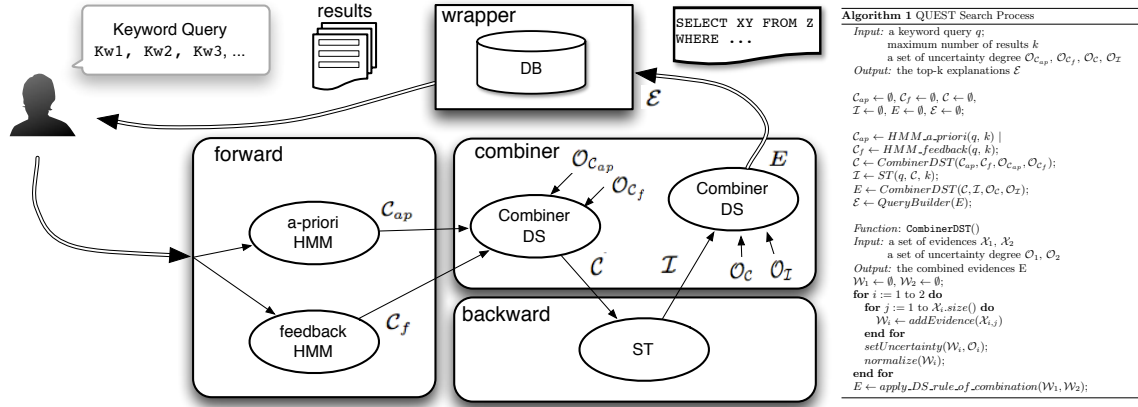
Keyword Query
Kw1, Kw2, Kw3, ...

results

wrapper

DB

SELECT XY FROM Z
WHERE ...

$\mathcal{E}$

forward

a-priori
HMM

$\mathcal{C}_{ap}$

feedback
HMM

$\mathcal{C}_f$

combiner

$\mathcal{O}_{\mathcal{C}_{ap}}$

$\mathcal{O}_{\mathcal{C}_f}$

Combiner
DS

$\mathcal{C}$

$\mathcal{I}$

Combiner
DS

$E$

$\mathcal{O}_{\mathcal{C}}$

$\mathcal{O}_{\mathcal{I}}$

backward

ST

**Algorithm 1** QUEST Search Process

*Input:* a keyword query $q$;
maximum number of results $k$
a set of uncertainty degree $\mathcal{O}_{\mathcal{C}_{ap}}$, $\mathcal{O}_{\mathcal{C}_f}$, $\mathcal{O}_{\mathcal{C}}$, $\mathcal{O}_{\mathcal{I}}$
*Output:* the top-k explanations $\mathcal{E}$

$\mathcal{C}_{ap} \leftarrow \emptyset$, $\mathcal{C}_f \leftarrow \emptyset$, $\mathcal{C} \leftarrow \emptyset$,
$\mathcal{I} \leftarrow \emptyset$, $E \leftarrow \emptyset$, $\mathcal{E} \leftarrow \emptyset$;

$\mathcal{C}_{ap} \leftarrow HMM\_a\_priori(q, k)$ |
$\mathcal{C}_f \leftarrow HMM\_feedback(q, k)$;
$\mathcal{C} \leftarrow CombinerDST(\mathcal{C}_{ap}, \mathcal{C}_f, \mathcal{O}_{\mathcal{C}_{ap}}, \mathcal{O}_{\mathcal{C}_f})$;
$\mathcal{I} \leftarrow ST(q, \mathcal{C}, k)$;
$E \leftarrow CombinerDST(\mathcal{C}, \mathcal{I}, \mathcal{O}_{\mathcal{C}}, \mathcal{O}_{\mathcal{I}})$;
$\mathcal{E} \leftarrow QueryBuilder(E)$;

*Function:* CombinerDST()
*Input:* a set of evidences $\mathcal{X}_1$, $\mathcal{X}_2$
a set of uncertainty degree $\mathcal{O}_1$, $\mathcal{O}_2$
*Output:* the combined evidences E
$\mathcal{W}_1 \leftarrow \emptyset$, $\mathcal{W}_2 \leftarrow \emptyset$;
**for** $i := 1$ to 2 **do**
**for** $j := 1$ to $\mathcal{X}_i.size()$ **do**
$\mathcal{W}_i \leftarrow addEvidence(\mathcal{X}_{i,j})$
**end for**
$setUncertainty(\mathcal{W}_i, \mathcal{O}_i)$;
$normalize(\mathcal{W}_i)$;
**end for**
$E \leftarrow apply\_DS\_rule\_of\_combination(\mathcal{W}_1, \mathcal{W}_2)$;